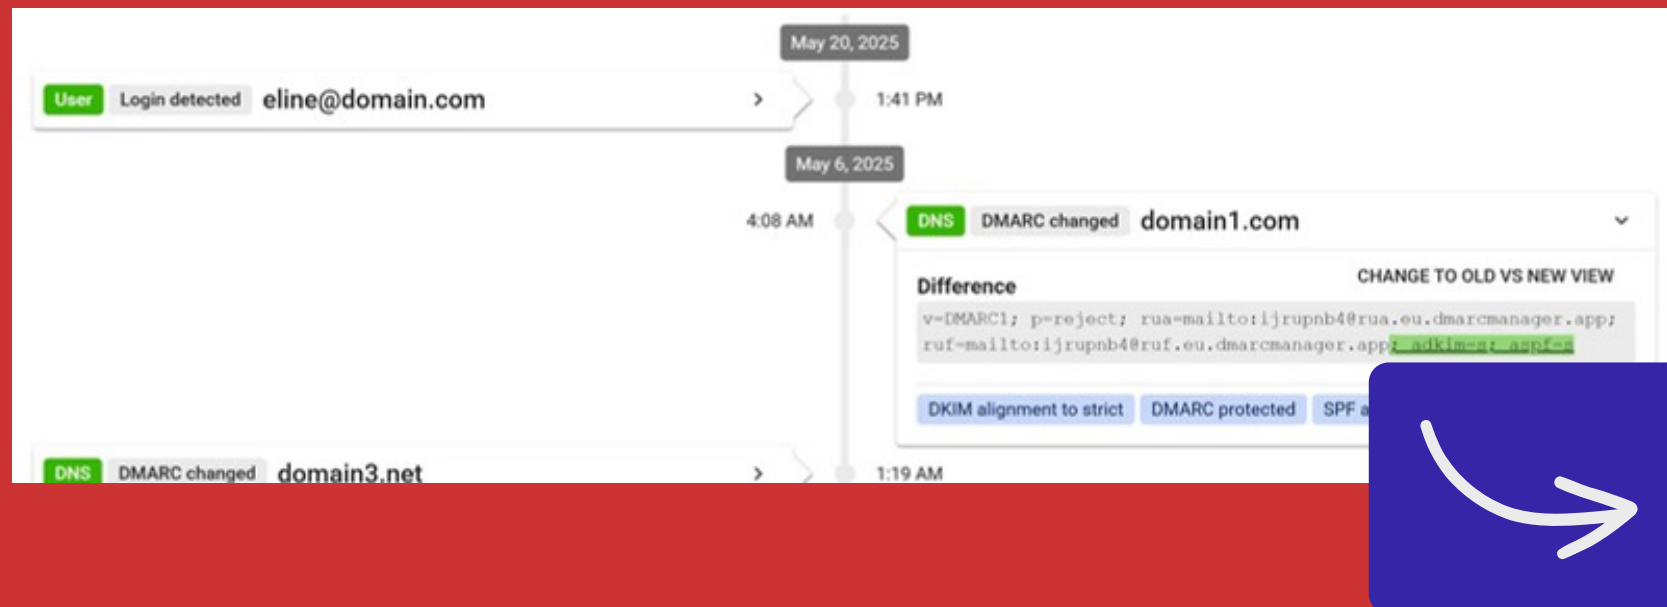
May 20, 2025

User Login detected eline@domain.com

1:41 PM

May 6, 2025

4:08 AM

DNS DMARC changed domain1.com

Difference

CHANGE TO OLD VS NEW VIEW

v=DMARC1; p=reject; rua=mailto:ijrupnb4@rua.eu.dmarcmanager.app; ruf=mailto:ijrupnb4@ruf.eu.dmarcmanager.app; adkim=s; aspf=s

DKIM alignment to strict DMARC protected SPF a

DNS DMARC changed domain3.net

1:19 AM